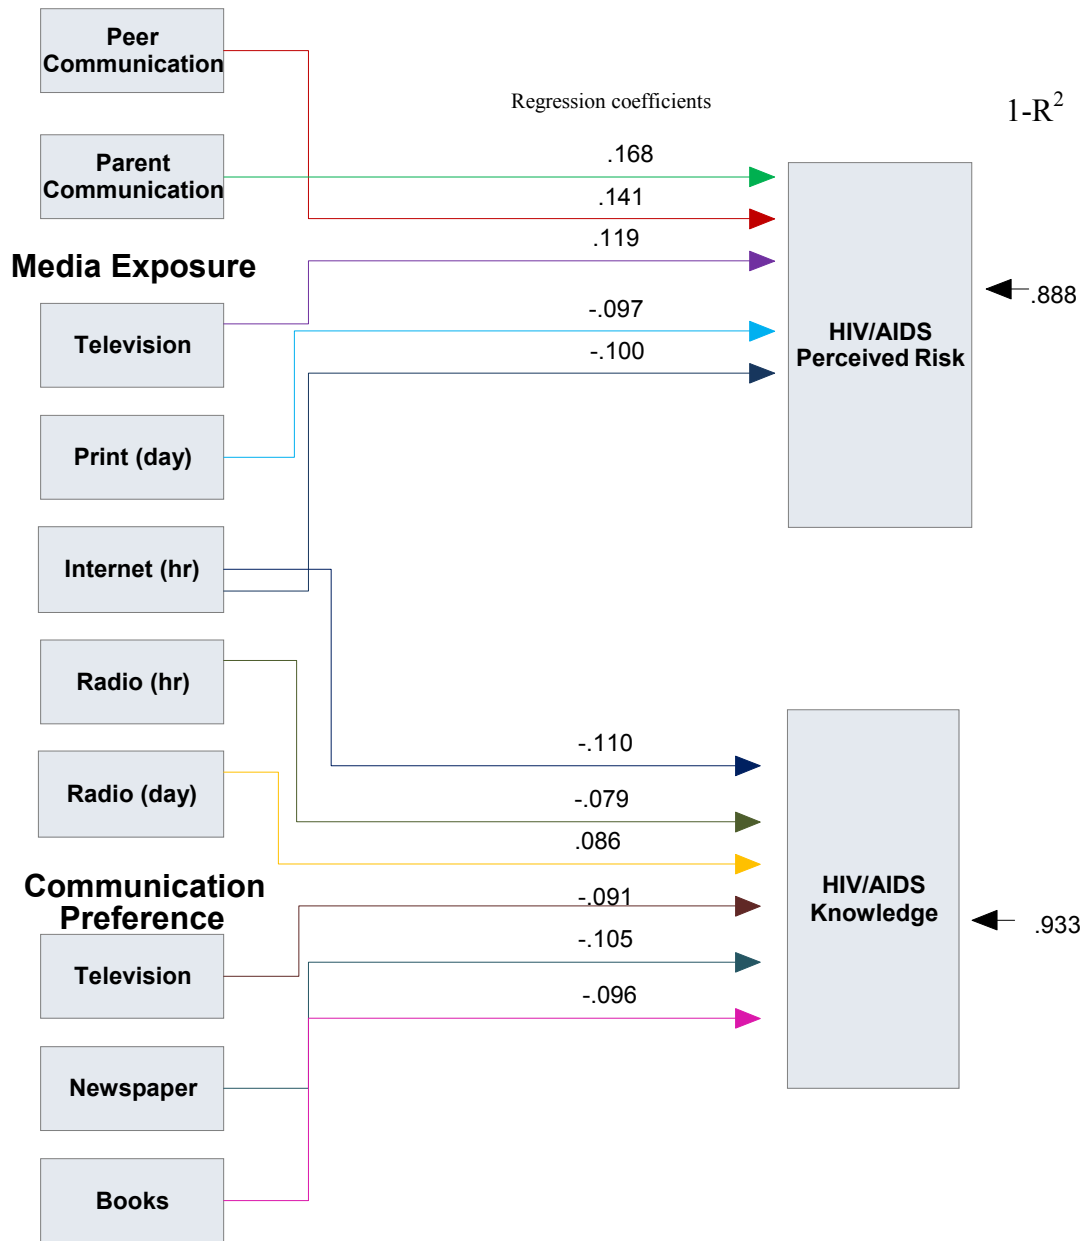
Peer Communication

Regression coefficients

$1-R^2$

Parent Communication

.168

.141

.119

Media Exposure

Television

-.097

-.100

HIV/AIDS Perceived Risk

.888

Print (day)

Internet (hr)

Radio (hr)

-.110

Radio (day)

-.079

.086

Communication Preference

-.091

HIV/AIDS Knowledge

.933

Television

-.105

-.096

Newspaper

Books